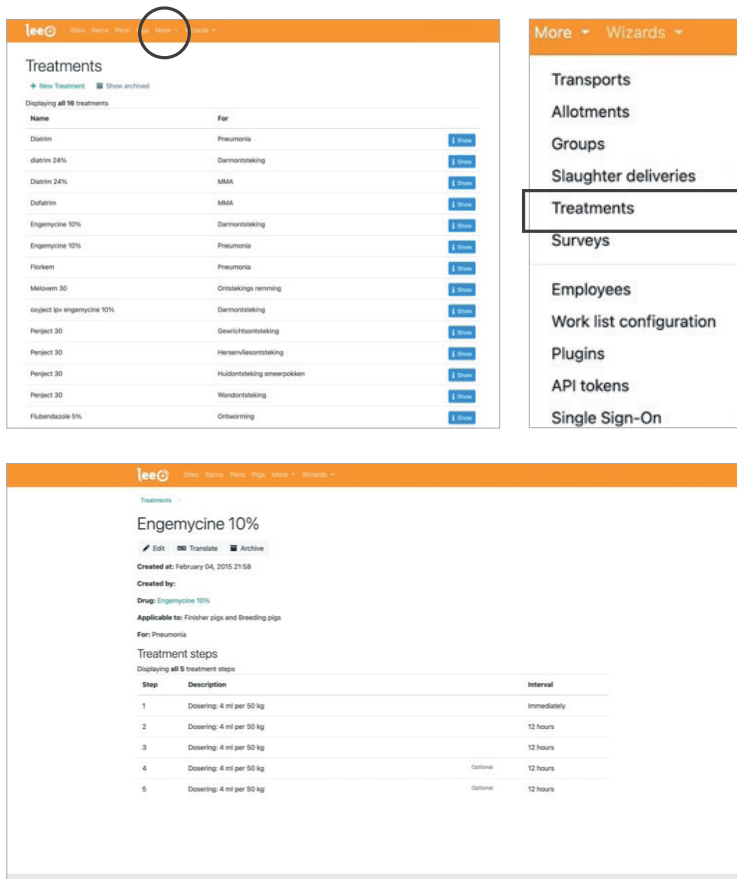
leeo Sites Barns Pens Pigs More Wizards

Treatments

+ New Treatment Show archived

Displaying all 16 treatments

| Name | For | |
|---|---|---|
| Diatrim | Pneumonia | Show |
| diatrim 24% | Darmontsteking | Show |
| Diatrim 24% | MMA | Show |
| Dofatrim | MMA | Show |
| Engemycine 10% | Darmontsteking | Show |
| Engemycine 10% | Pneumonia | Show |
| Florkem | Pneumonia | Show |
| Melovem 30 | Ontstekings remming | Show |
| oxyject ipv engemycine 10% | Darmontsteking | Show |
| Penject 30 | Gewrichtsontsteking | Show |
| Penject 30 | Hersenvliesontsteking | Show |
| Penject 30 | Huidontsteking smeerpokken | Show |
| Penject 30 | Wondontsteking | Show |
| Flubendazole 5% | Ontworming | Show |

More Wizards

Transports
Allotments
Groups
Slaughter deliveries
Treatments
Surveys

Employees
Work list configuration
Plugins
API tokens
Single Sign-On

leeo Sites Barns Pens Pigs More Wizards

Treatments

Engemycine 10%

Edit Translate Archive

Created at: February 04, 2015 21:58

Created by:

Drug: Engemycine 10%

Applicable to: Finisher pigs and Breeding pigs

For: Pneumonia

Treatment steps

Displaying all 5 treatment steps

| Step | Description | | Interval |
|---|---|---|---|
| 1 | Dosering: 4 ml per 50 kg | | Immediately |
| 2 | Dosering: 4 ml per 50 kg | | 12 hours |
| 3 | Dosering: 4 ml per 50 kg | | 12 hours |
| 4 | Dosering: 4 ml per 50 kg | Optional | 12 hours |
| 5 | Dosering: 4 ml per 50 kg | Optional | 12 hours |